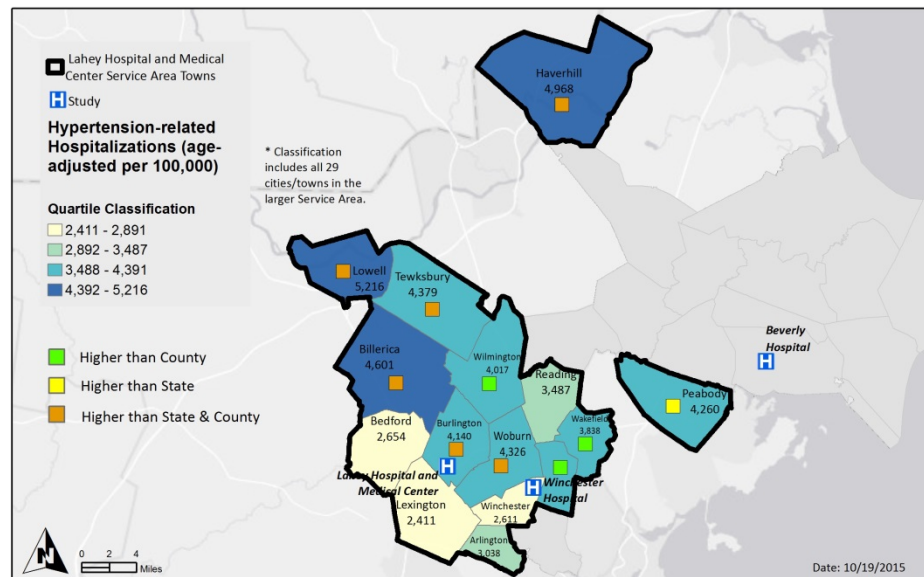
Lahey Hospital and Medical Center Service Area Towns

H Study

Hypertension-related Hospitalizations (age-adjusted per 100,000)

* Classification includes all 29 cities/towns in the larger Service Area.

Quartile Classification
2,411 - 2,891
2,892 - 3,487
3,488 - 4,391
4,392 - 5,216

Higher than County
Higher than State
Higher than State & County

Haverhill
4,968

Lowell
5,216

Tewksbury
4,379

Billerica
4,601

Wilmington
4,017

Reading
3,487

Beverly Hospital

Peabody
4,260

Bedford
2,654

Burlington
4,140

Woburn
4,326

Wakefield
3,838

Lahey Hospital and Medical Center

Winchester Hospital

Lexington
2,411

Winchester
2,611

Arlington
3,038

N

0 2 4
Miles

Date: 10/19/2015